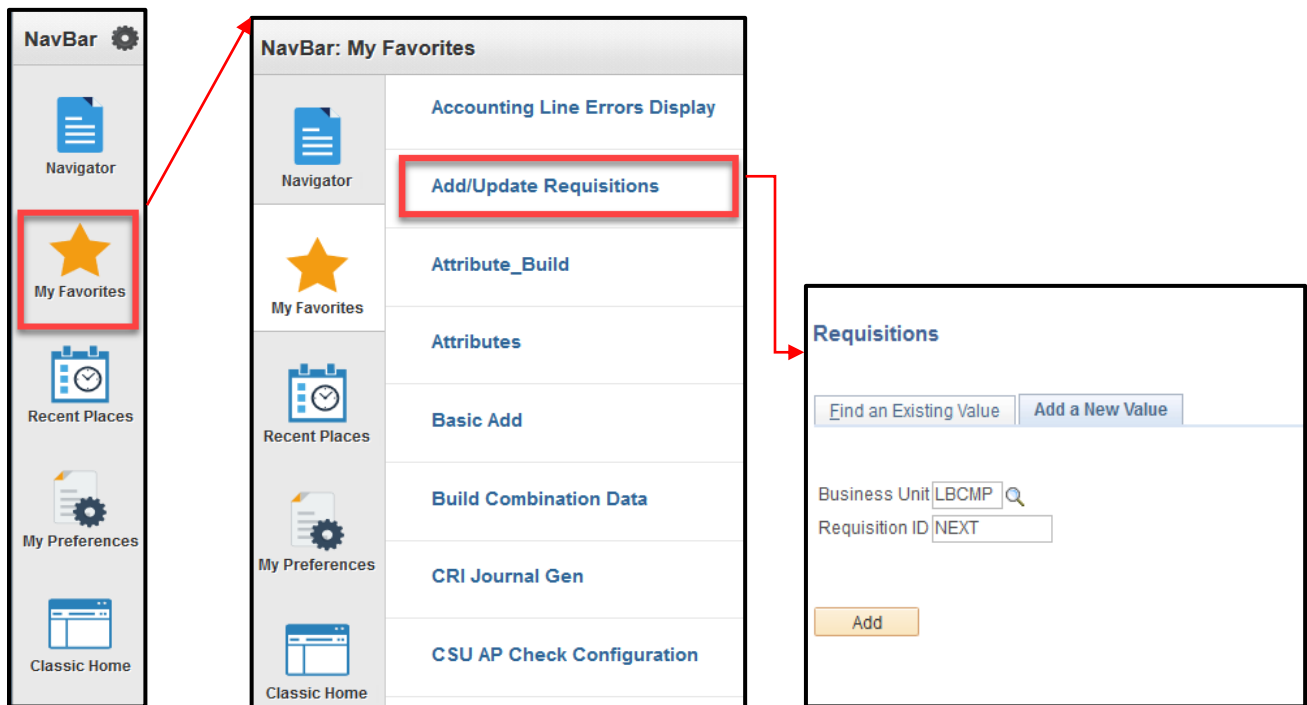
NavBar

Navigator

My Favorites

Recent Places

My Preferences

Classic Home

NavBar: My Favorites

Navigator

My Favorites

Recent Places

My Preferences

Classic Home

Accounting Line Errors Display

Add/Update Requisitions

Attribute_Build

Attributes

Basic Add

Build Combination Data

CRI Journal Gen

CSU AP Check Configuration

Requisitions

Find an Existing Value | Add a New Value

Business Unit LBCMP

Requisition ID NEXT

Add